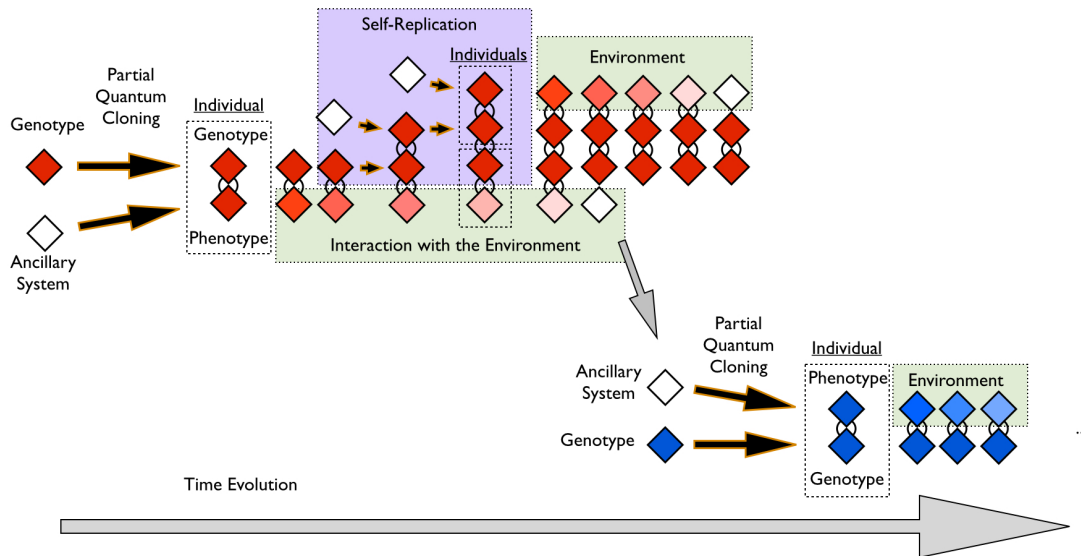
Self-Replication

Individuals

Environment

Partial Quantum Cloning

Individual

Genotype

Genotype

Phenotype

Ancillary System

Interaction with the Environment

Partial Quantum Cloning

Individual

Ancillary System

Phenotype

Environment

Genotype

Genotype

Time Evolution